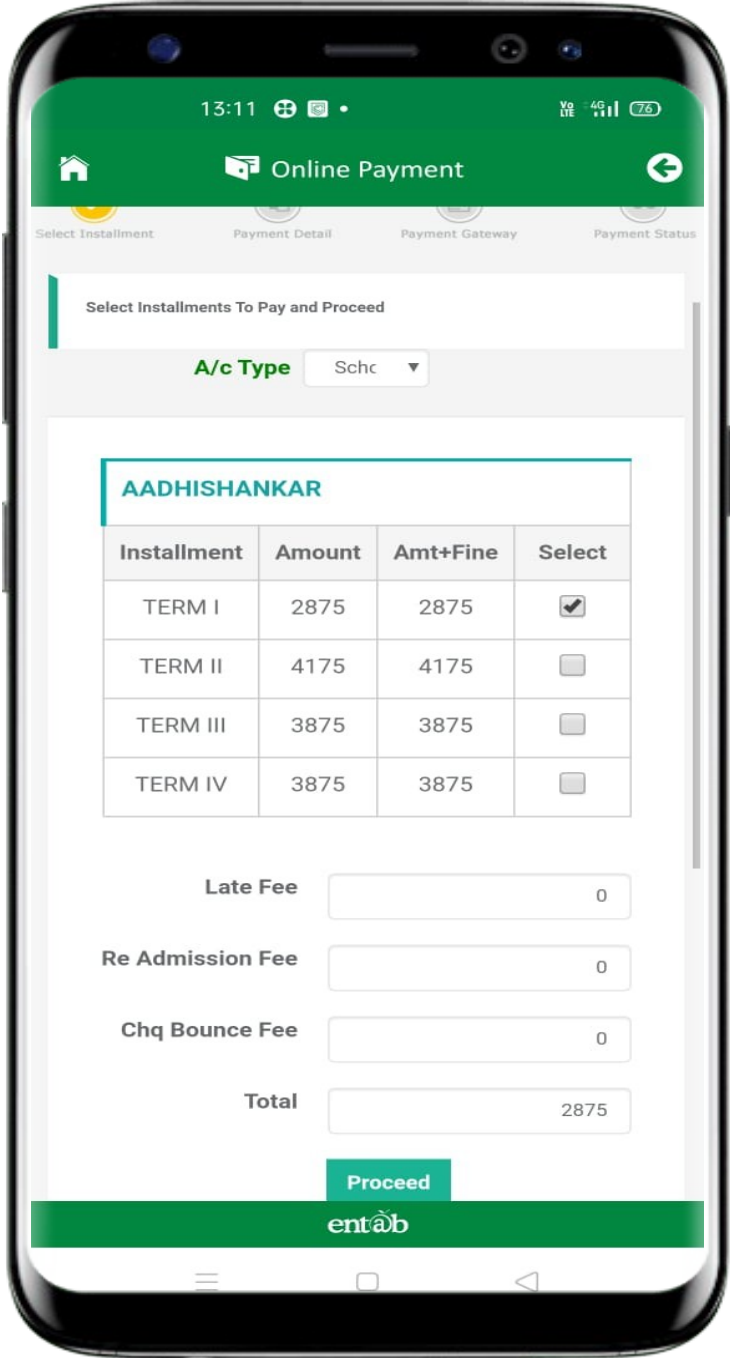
13:11

Online Payment

Select Installment Payment Detail Payment Gateway Payment Status

Select Installments To Pay and Proceed

A/c Type Schc

AADHISHANKAR

| Installment | Amount | Amt+Fine | Select |
|---|---|---|---|
| TERM I | 2875 | 2875 | ✔ |
| TERM II | 4175 | 4175 | |
| TERM III | 3875 | 3875 | |
| TERM IV | 3875 | 3875 | |

Late Fee 0

Re Admission Fee 0

Chq Bounce Fee 0

Total 2875

Proceed

entab